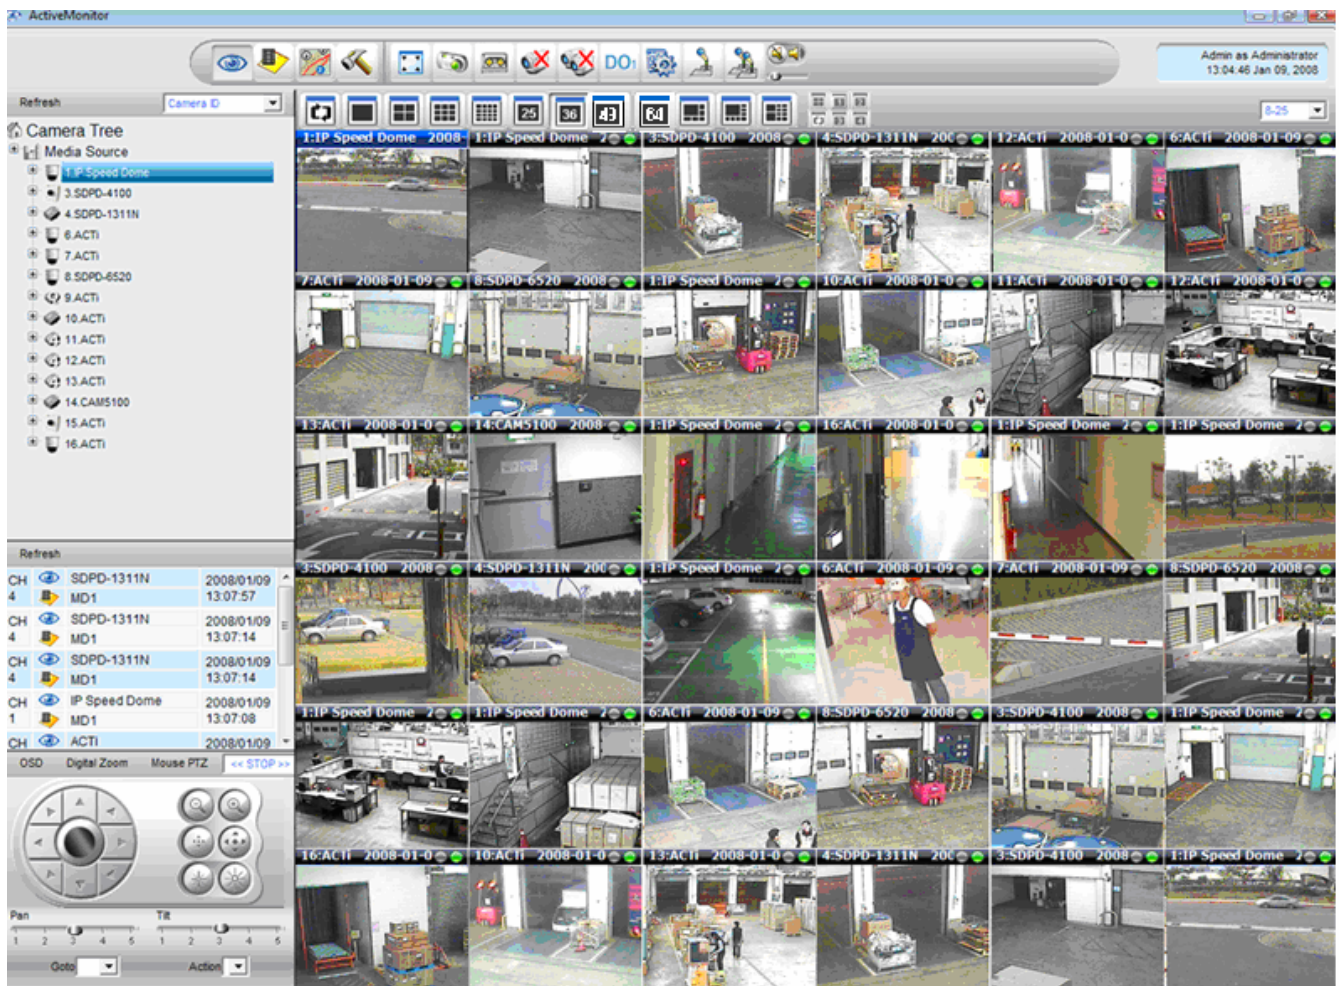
ActiveMonitor

DO

Admin as Administrator
13:04:46 Jan 09, 2008

Refresh
Camera ID

Camera Tree
Media Source
1.IP Speed Dome
3.SDPD-4100
4.SDPD-1311N
6.ACTi
7.ACTi
8.SDPD-6520
9.ACTi
10.ACTi
11.ACTi
12.ACTi
13.ACTi
14.CAM5100
15.ACTi
16.ACTi

25 36 43 64

8-25

1:IP Speed Dome 2008
1:IP Speed Dome 2
3:SDPD-4100 2008
4:SDPD-1311N 200
12:ACTi 2008-01-0
6:ACTi 2008-01-09
7:ACTi 2008-01-09
8:SDPD-6520 2008
1:IP Speed Dome 2
10:ACTi 2008-01-0
11:ACTi 2008-01-0
12:ACTi 2008-01-0
13:ACTi 2008-01-0
14:CAM5100 2008
1:IP Speed Dome 2
16:ACTi 2008-01-0
1:IP Speed Dome 2
1:IP Speed Dome 2
3:SDPD-4100 2008
4:SDPD-1311N 200
1:IP Speed Dome 2
6:ACTi 2008-01-09
7:ACTi 2008-01-09
8:SDPD-6520 2008
1:IP Speed Dome 2
1:IP Speed Dome 2
6:ACTi 2008-01-09
8:SDPD-6520 2008
3:SDPD-4100 2008
1:IP Speed Dome 2
16:ACTi 2008-01-0
10:ACTi 2008-01-0
13:ACTi 2008-01-0
4:SDPD-1311N 200
3:SDPD-4100 2008
1:IP Speed Dome 2

Refresh

| CH 4 | SDPD-1311N MD1 | 2008/01/09 13:07:57 |
|---|---|---|
| CH 4 | SDPD-1311N MD1 | 2008/01/09 13:07:14 |
| CH 4 | SDPD-1311N MD1 | 2008/01/09 13:07:14 |
| CH 1 | IP Speed Dome MD1 | 2008/01/09 13:07:08 |
| CH | ACTi | 2008/01/09 |

OSD Digital Zoom Mouse PTZ << STOP >>

Pan
1 2 3 4 5
Tilt
1 2 3 4 5

Goto Action